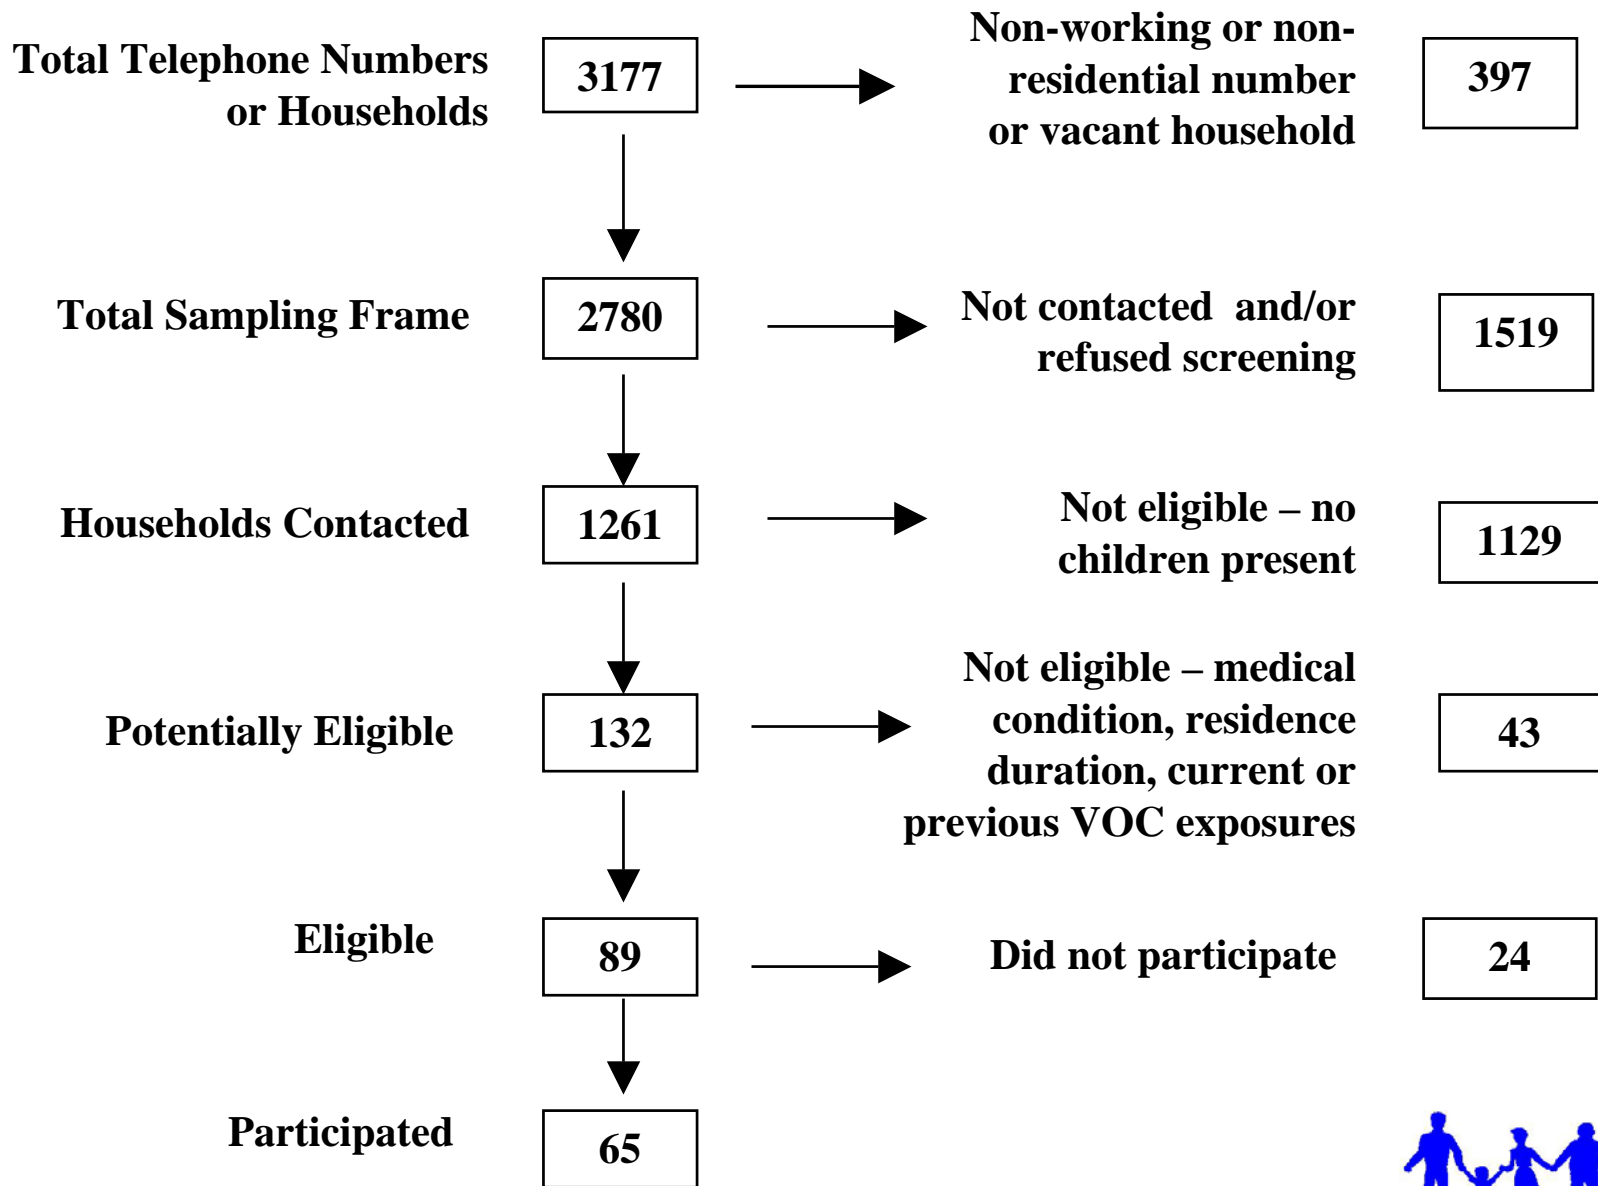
Total Telephone Numbers or Households

3177

Non-working or non-residential number or vacant household

397

Total Sampling Frame

2780

Not contacted and/or refused screening

1519

Households Contacted

1261

Not eligible – no children present

1129

Potentially Eligible

132

Not eligible – medical condition, residence duration, current or previous VOC exposures

43

Eligible

89

Did not participate

24

Participated

65